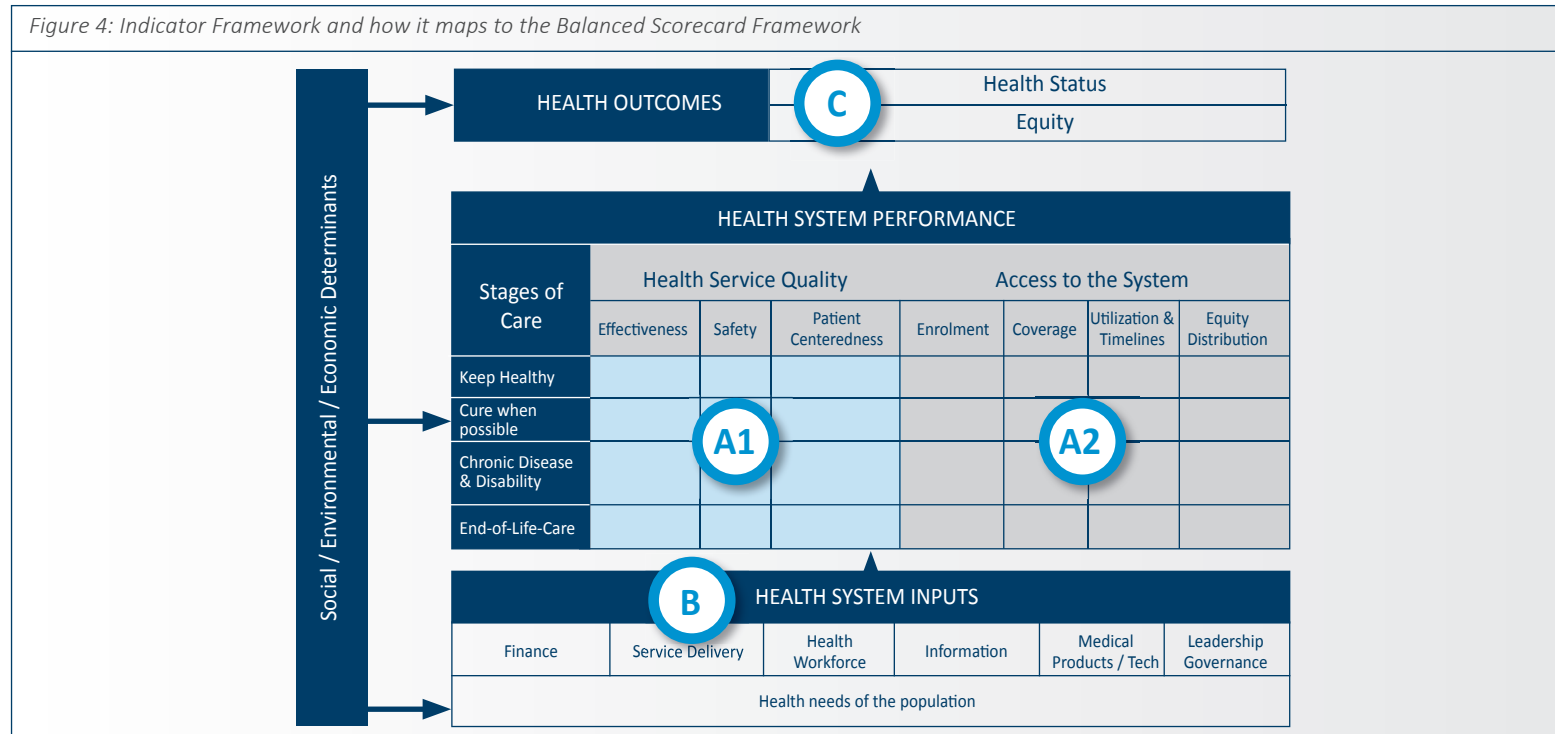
Figure 4: Indicator Framework and how it maps to the Balanced Scorecard Framework

Social / Environmental / Economic Determinants

HEALTH OUTCOMES

C

Health Status

Equity

HEALTH SYSTEM PERFORMANCE

| Stages of Care | Effectiveness | Safety | Patient Centeredness | Enrolment | Coverage | Utilization & Timelines | Equity Distribution |
|---|---|---|---|---|---|---|---|
| | Health Service Quality | | | Access to the System | | | |
| Keep Healthy | | | | | | | |
| Cure when possible | | A1 | | | A2 | | |
| Chronic Disease & Disability | | | | | | | |
| End-of-Life-Care | | | | | | | |

B

HEALTH SYSTEM INPUTS

| Finance | Service Delivery | Health Workforce | Information | Medical Products / Tech | Leadership Governance |
|---|---|---|---|---|---|

Health needs of the population